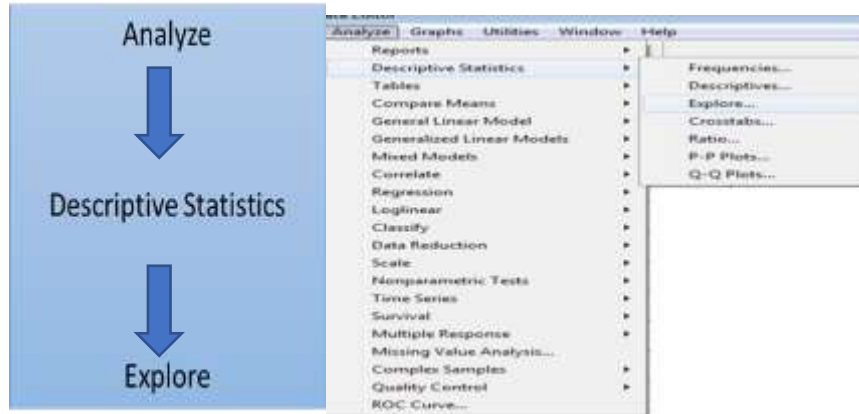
Analyze

Descriptive Statistics

Explore

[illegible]

Analyze Graphs Utilities Window Help

Reports
Descriptive Statistics
Tables
Compare Means
General Linear Model
Generalized Linear Models
Mixed Models
Correlate
Regression
Loglinear
Classify
Data Reduction
Scale
Nonparametric Tests
Time Series
Survival
Multiple Response
Missing Value Analysis...
Complex Samples
Quality Control
ROC Curve...

Frequencies...
Descriptives...
Explore...
Crosstabs...
Ratio...
P-P Plots...
Q-Q Plots...